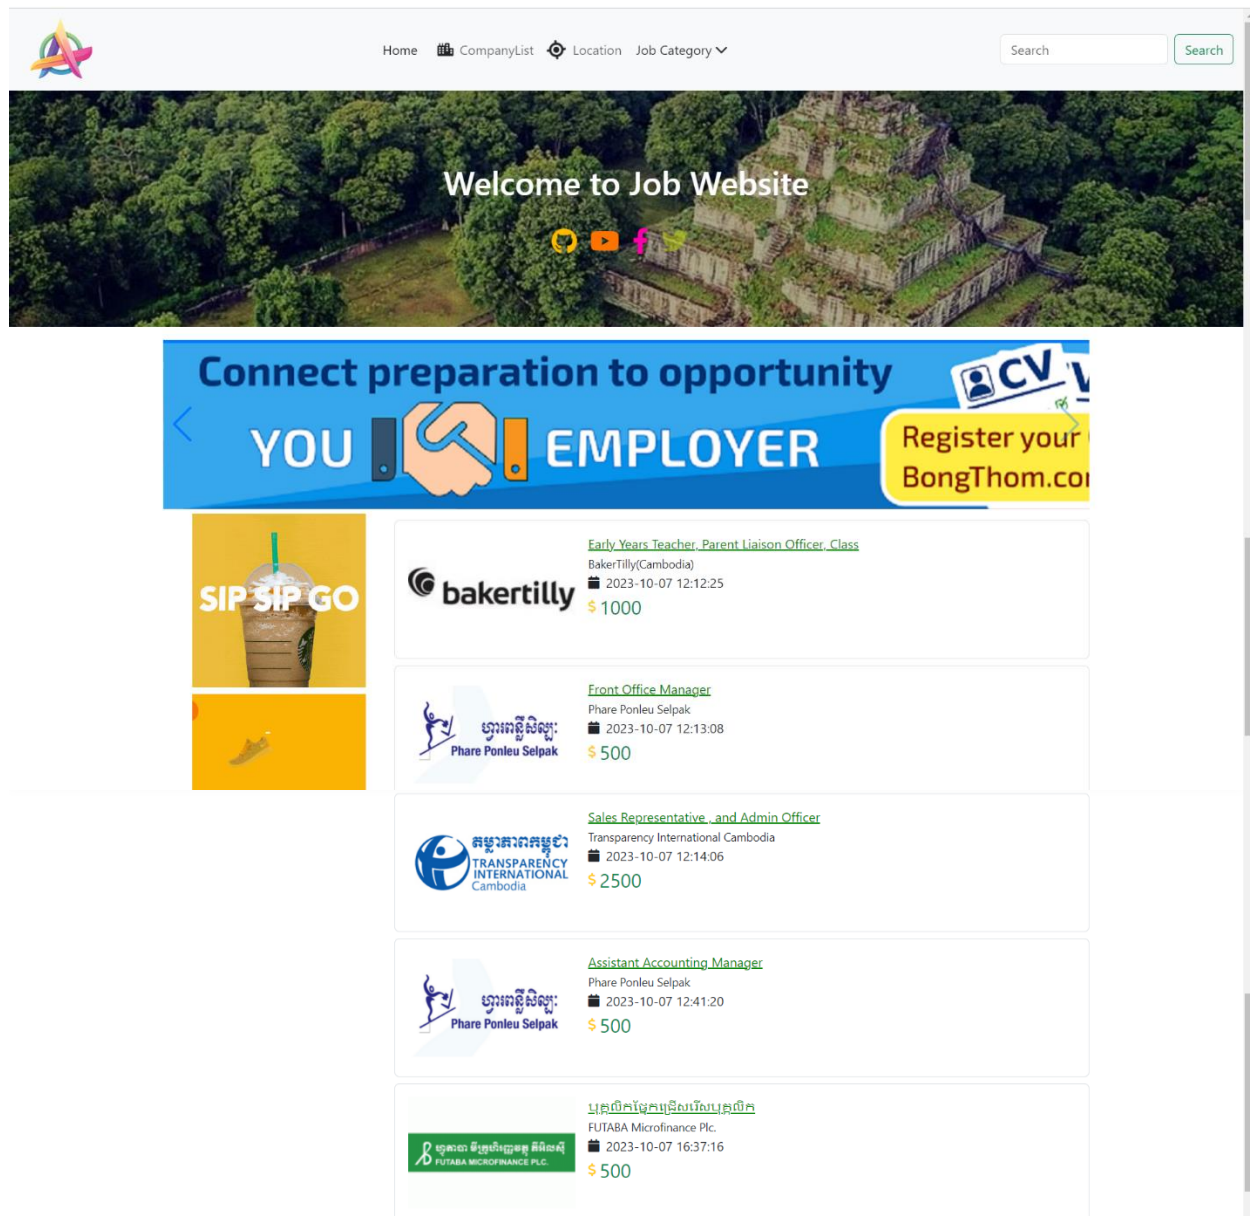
Home CompanyList Location Job Category

Search Search

Welcome to Job Website

Connect preparation to opportunity

YOU EMPLOYER

CV

Register your BongThom.co

SIP SIP GO

bakertilly

Early Years Teacher, Parent Liaison Officer, Class

BakerTilly(Cambodia)

2023-10-07 12:12:25

$ 1000

ផ្សារពន្លឺសិល្បៈ Phare Ponleu Selpak

Front Office Manager

Phare Ponleu Selpak

2023-10-07 12:13:08

$ 500

តម្លាភាពកម្ពុជា TRANSPARENCY INTERNATIONAL Cambodia

Sales Representative , and Admin Officer

Transparency International Cambodia

2023-10-07 12:14:06

$ 2500

ផ្សារពន្លឺសិល្បៈ Phare Ponleu Selpak

Assistant Accounting Manager

Phare Ponleu Selpak

2023-10-07 12:41:20

$ 500

FUTABA MICROFINANCE PLC.

បុគ្គលិកផ្នែកជ្រើសរើសបុគ្គលិក

FUTABA Microfinance Plc.

2023-10-07 16:37:16

$ 500